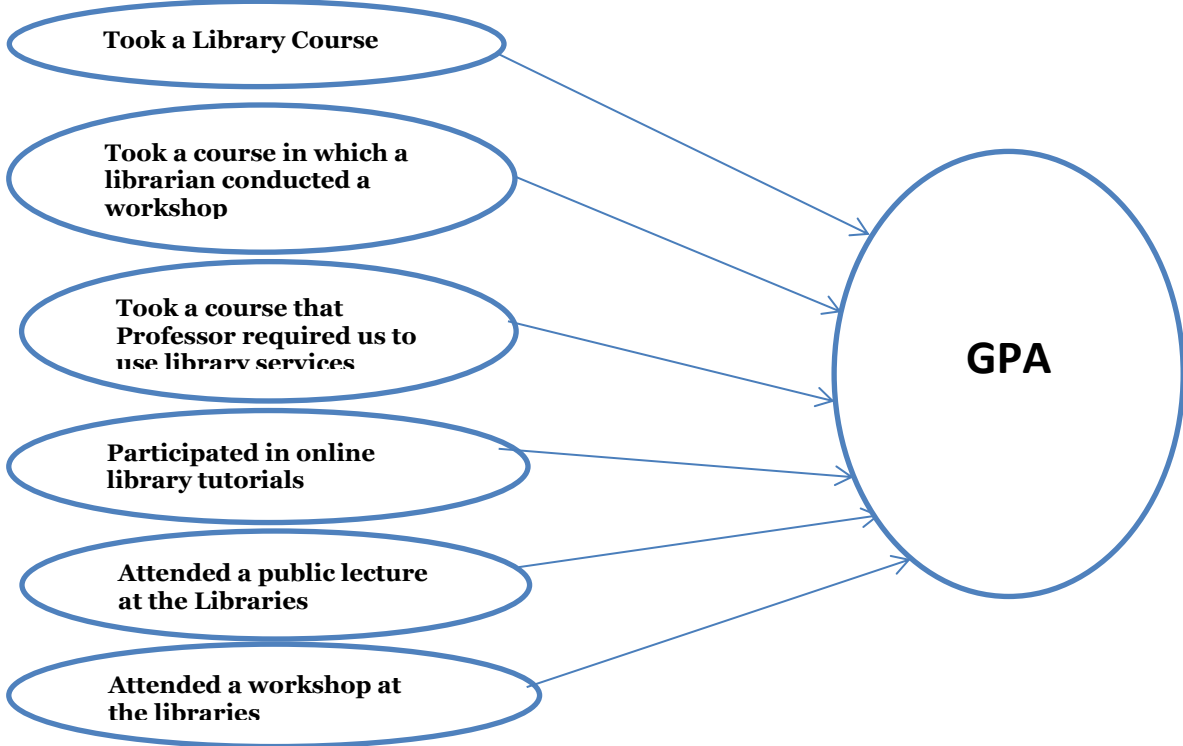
Took a Library Course

Took a course in which a librarian conducted a workshop

Took a course that Professor required us to use library services

Participated in online library tutorials

Attended a public lecture at the Libraries

Attended a workshop at the libraries

GPA